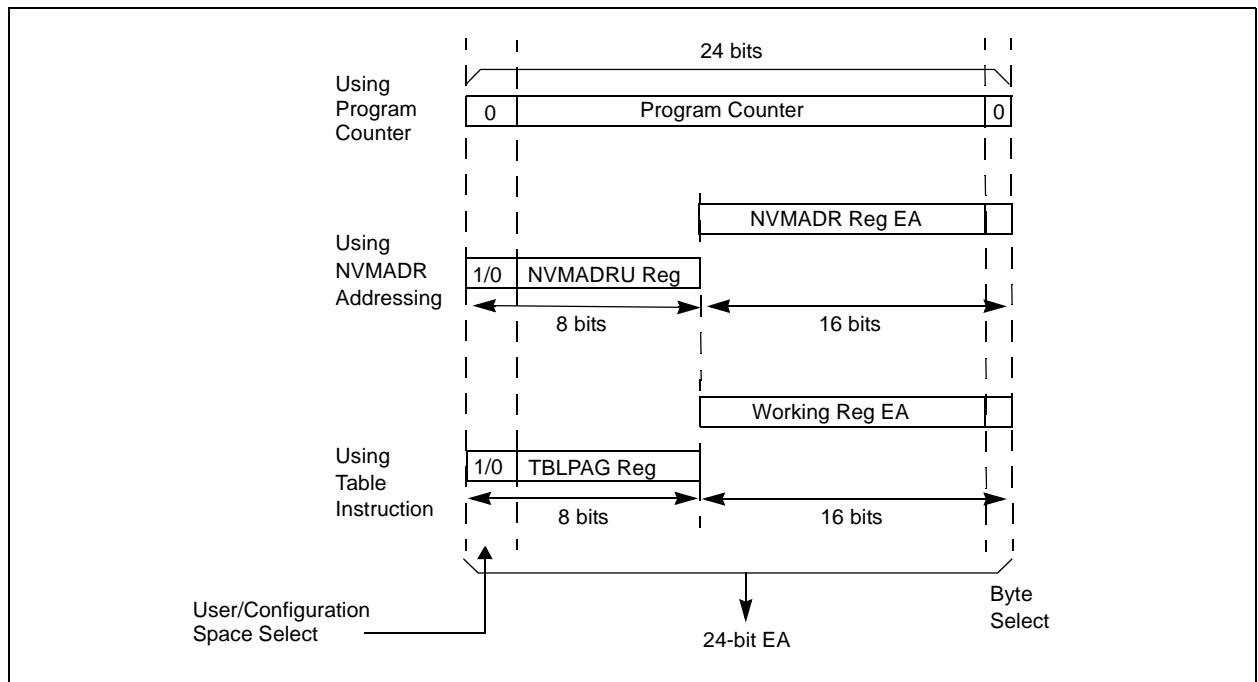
24 bits

Using Program Counter

0

Program Counter

0

NVMADR Reg EA

Using NVMADR Addressing

1/0

NVMADRU Reg

8 bits

16 bits

Working Reg EA

Using Table Instruction

1/0

TBLPAG Reg

8 bits

16 bits

User/Configuration Space Select

24-bit EA

Byte Select